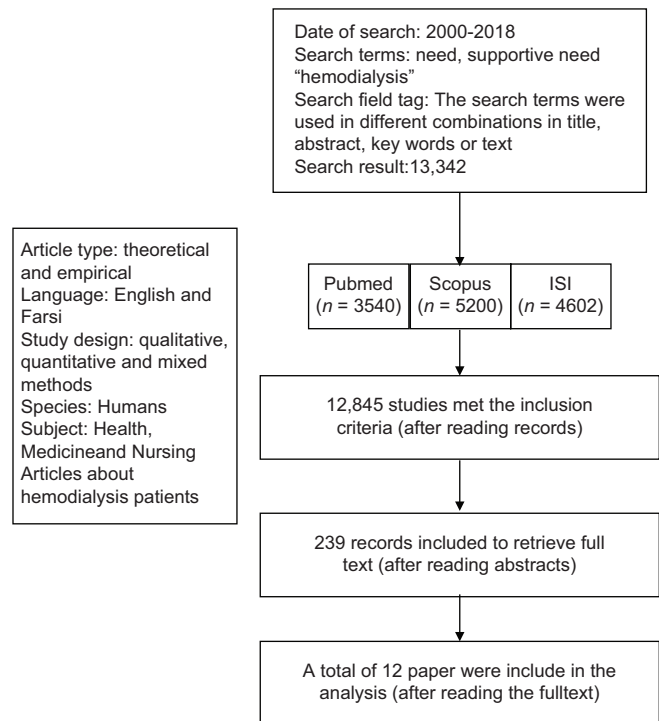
Date of search: 2000-2018
Search terms: need, supportive need "hemodialysis"
Search field tag: The search terms were used in different combinations in title, abstract, key words or text
Search result:13,342

Article type: theoretical and empirical
Language: English and Farsi
Study design: qualitative, quantitative and mixed methods
Species: Humans
Subject: Health, Medicineand Nursing
Articles about hemodialysis patients

| Pubmed ($n$ = 3540) | Scopus ($n$ = 5200) | ISI ($n$ = 4602) |
|---|---|---|

12,845 studies met the inclusion criteria (after reading records)

239 records included to retrieve full text (after reading abstracts)

A total of 12 paper were include in the analysis (after reading the fulltext)